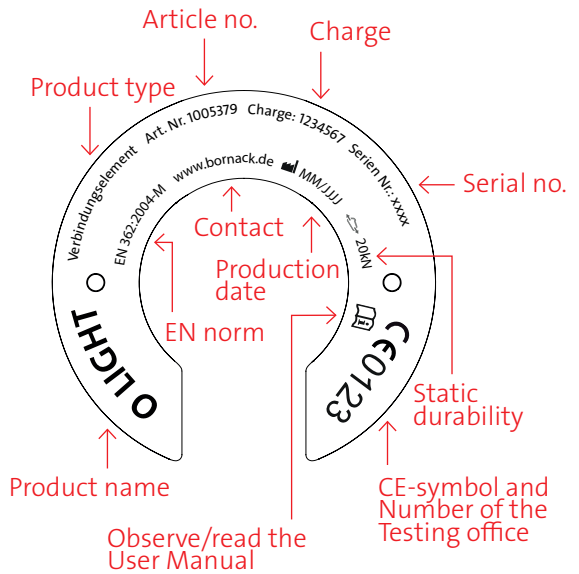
Article no.

Charge

Product type

Verbindungselement Art. Nr. 1005379 Charge: 1234567 Serien Nr.: xxxx

Serial no.

EN 362:2004-M www.bornack.de MM/JJJJ

Contact

20kN

Production date

EN norm

O LIGHT

CE0123

Static durability

Product name

CE-symbol and Number of the Testing office

Observe/read the User Manual